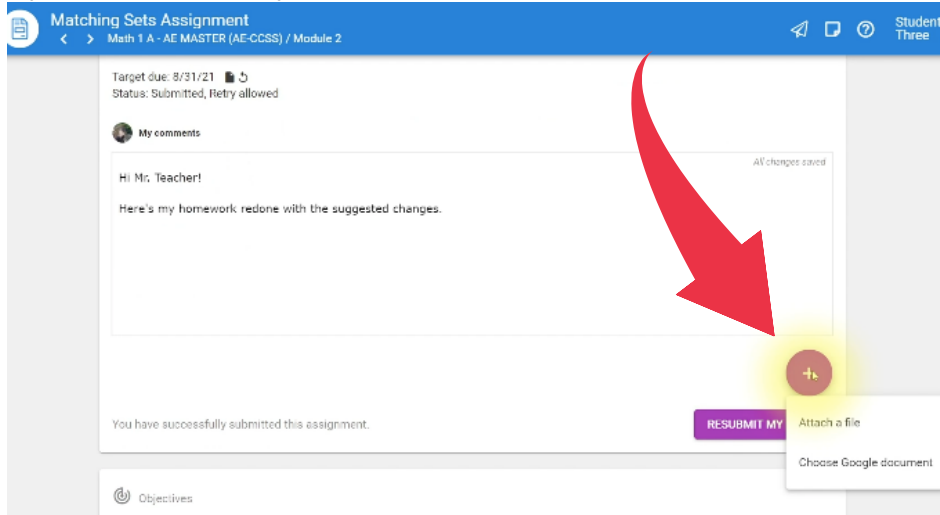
Matching Sets Assignment
Math 1 A - AE MASTER (AE-CCSS) / Module 2

Student Three

Target due: 8/31/21
Status: Submitted, Retry allowed

My comments

All changes saved

Hi Mr. Teacher!

Here's my homework redone with the suggested changes.

+

You have successfully submitted this assignment.

RESUBMIT MY

Attach a file

Choose Google document

Objectives